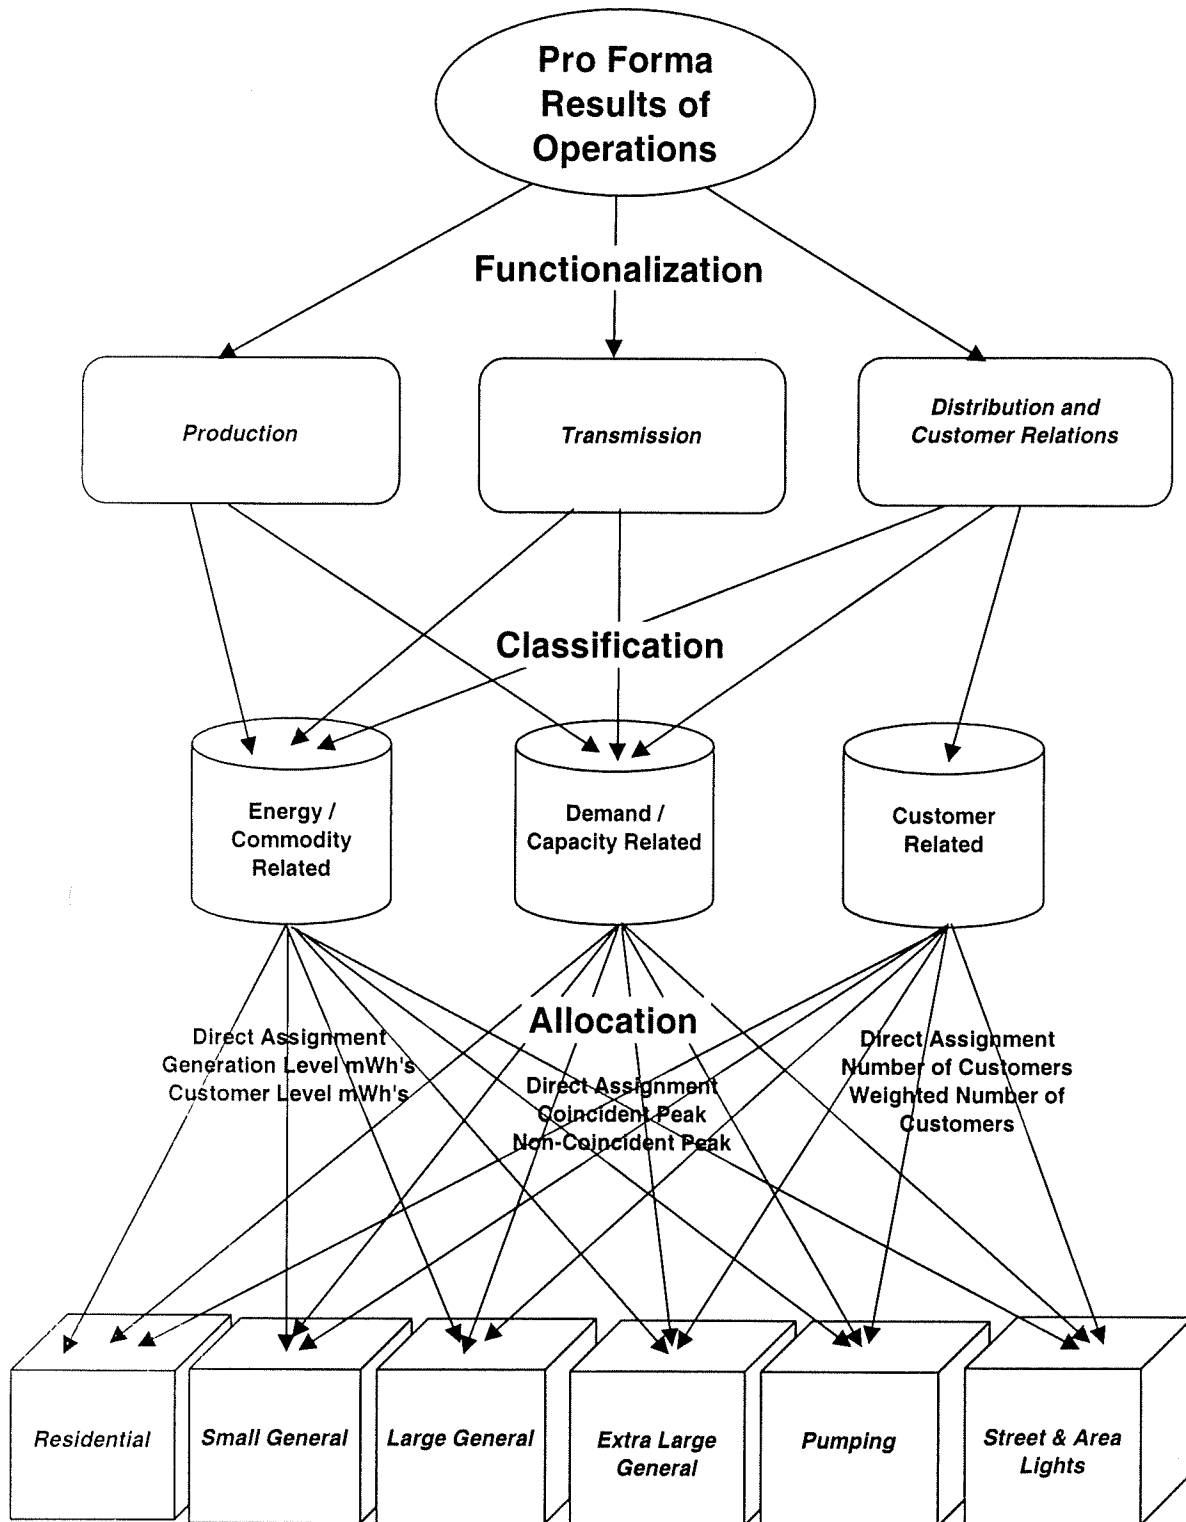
Pro Forma Results of Operations

Functionalization

Production

Transmission

Distribution and Customer Relations

Classification

Energy / Commodity Related

Demand / Capacity Related

Customer Related

Allocation

Direct Assignment
Generation Level mWh's
Customer Level mWh's

Direct Assignment
Coincident Peak
Non-Coincident Peak

Direct Assignment
Number of Customers
Weighted Number of Customers

Residential

Small General

Large General

Extra Large General

Pumping

Street & Area Lights